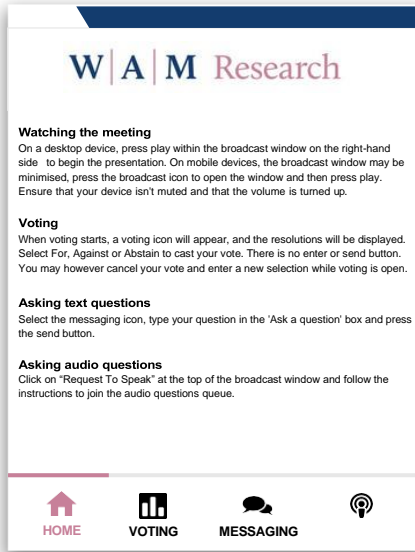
W|A|M Research

**Watching the meeting**
On a desktop device, press play within the broadcast window on the right-hand side to begin the presentation. On mobile devices, the broadcast window may be minimised, press the broadcast icon to open the window and then press play. Ensure that your device isn't muted and that the volume is turned up.

**Voting**
When voting starts, a voting icon will appear, and the resolutions will be displayed. Select For, Against or Abstain to cast your vote. There is no enter or send button. You may however cancel your vote and enter a new selection while voting is open.

**Asking text questions**
Select the messaging icon, type your question in the 'Ask a question' box and press the send button.

**Asking audio questions**
Click on "Request To Speak" at the top of the broadcast window and follow the instructions to join the audio questions queue.

HOME VOTING MESSAGING